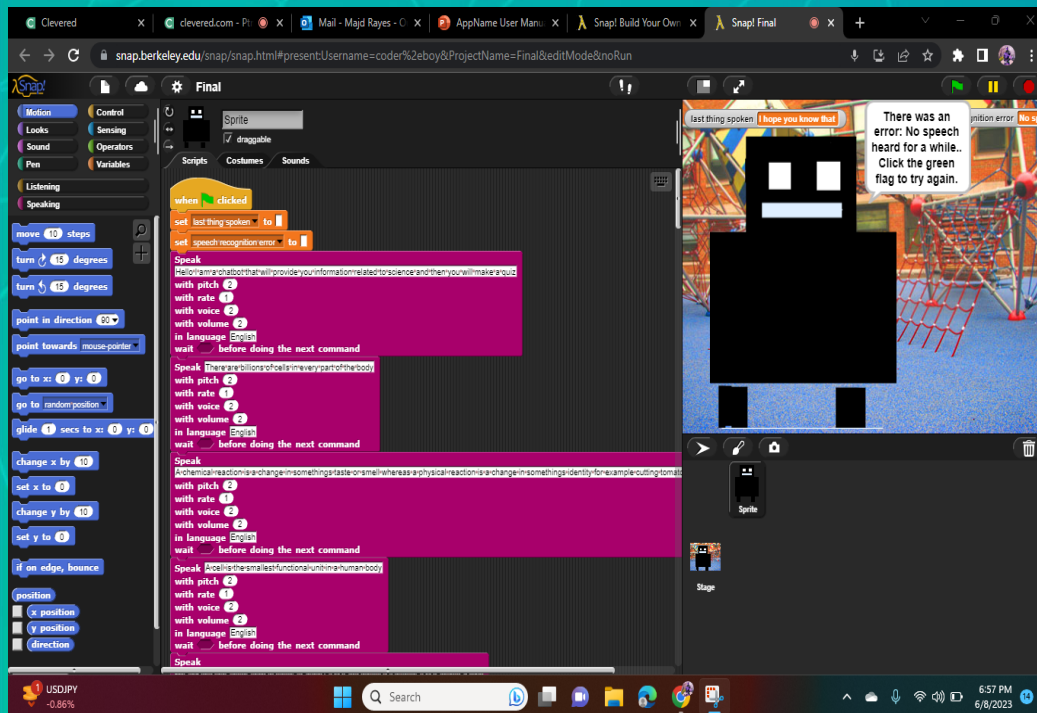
Clevered | clevered.com - Pt | Mail - Majd Rayes - O | AppName User Manu | Snap! Build Your Own | Snap! Final

snap.berkeley.edu/snap/snap.html#present:Username=coder%2eboy&ProjectName=Final&editMode&noRun

Snap! Final

Motion Control Looks Sensing Sound Operators Pen Variables Listening Speaking

Sprite
draggable
Scripts Costumes Sounds

move 10 steps
turn 15 degrees
turn 15 degrees
point in direction 90
point towards mouse-pointer
go to x: 0 y: 0
go to random position
glide 1 secs to x: 0 y: 0
change x by 10
set x to 0
change y by 10
set y to 0
if on edge, bounce
position
x position
y position
direction

when clicked
set last thing spoken to
set speech recognition error to
Speak Hello I am a chatbot that will provide you information related to science and then you will make a quiz
with pitch 2
with rate 1
with voice 2
with volume 2
in language English
wait before doing the next command
Speak There are billions of cells in every part of the body
with pitch 2
with rate 1
with voice 2
with volume 2
in language English
wait before doing the next command
Speak A chemical reaction is a change in somethings taste or smell whereas a physical reaction is a change in somethings identity for example cutting tomat
with pitch 2
with rate 1
with voice 2
with volume 2
in language English
wait before doing the next command
Speak A cell is the smallest functional unit in a human body
with pitch 2
with rate 1
with voice 2
with volume 2
in language English
wait before doing the next command
Speak

last thing spoken I hope you know that
gnition error No sp
There was an error: No speech heard for a while.. Click the green flag to try again.

Sprite
Stage

USDJPY -0.86%
Search
6:57 PM 6/8/2023